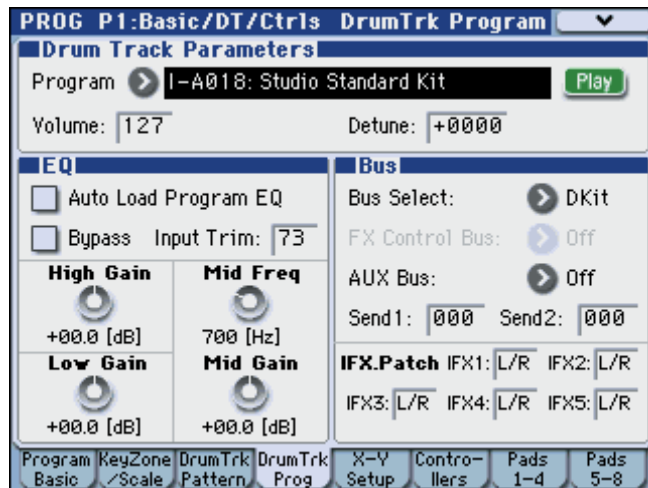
PROG P1:Basic/DT/Ctrls DrumTrk Program

Drum Track Parameters

Program I-A018: Studio Standard Kit Play

Volume: 127 Detune: +0000

EQ

Auto Load Program EQ

Bypass Input Trim: 73

High Gain
+00.0 [dB]

Mid Freq
700 [Hz]

Low Gain
+00.0 [dB]

Mid Gain
+00.0 [dB]

Bus

Bus Select: DKit

FX Control Bus: Off

AUX Bus: Off

Send1: 000 Send2: 000

IFX.Patch IFX1: L/R IFX2: L/R

IFX3: L/R IFX4: L/R IFX5: L/R

Program Basic | KeyZone /Scale | DrumTrk Pattern | DrumTrk Prog | X-Y Setup | Controllers | Pads 1–4 | Pads 5–8